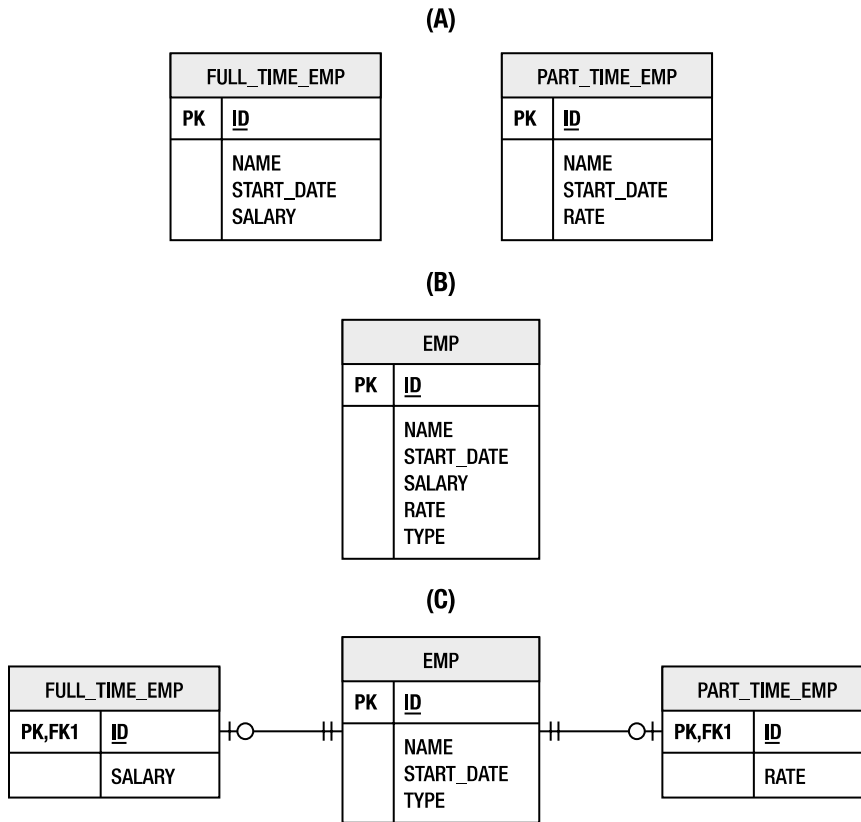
(A)

| FULL_TIME_EMP | |
|---|---|
| PK | ID |
| | NAME<br>START_DATE<br>SALARY |

| PART_TIME_EMP | |
|---|---|
| PK | ID |
| | NAME<br>START_DATE<br>RATE |

(B)

| EMP | |
|---|---|
| PK | ID |
| | NAME<br>START_DATE<br>SALARY<br>RATE<br>TYPE |

(C)

| FULL_TIME_EMP | |
|---|---|
| PK,FK1 | ID |
| | SALARY |

| EMP | |
|---|---|
| PK | ID |
| | NAME<br>START_DATE<br>TYPE |

| PART_TIME_EMP | |
|---|---|
| PK,FK1 | ID |
| | RATE |